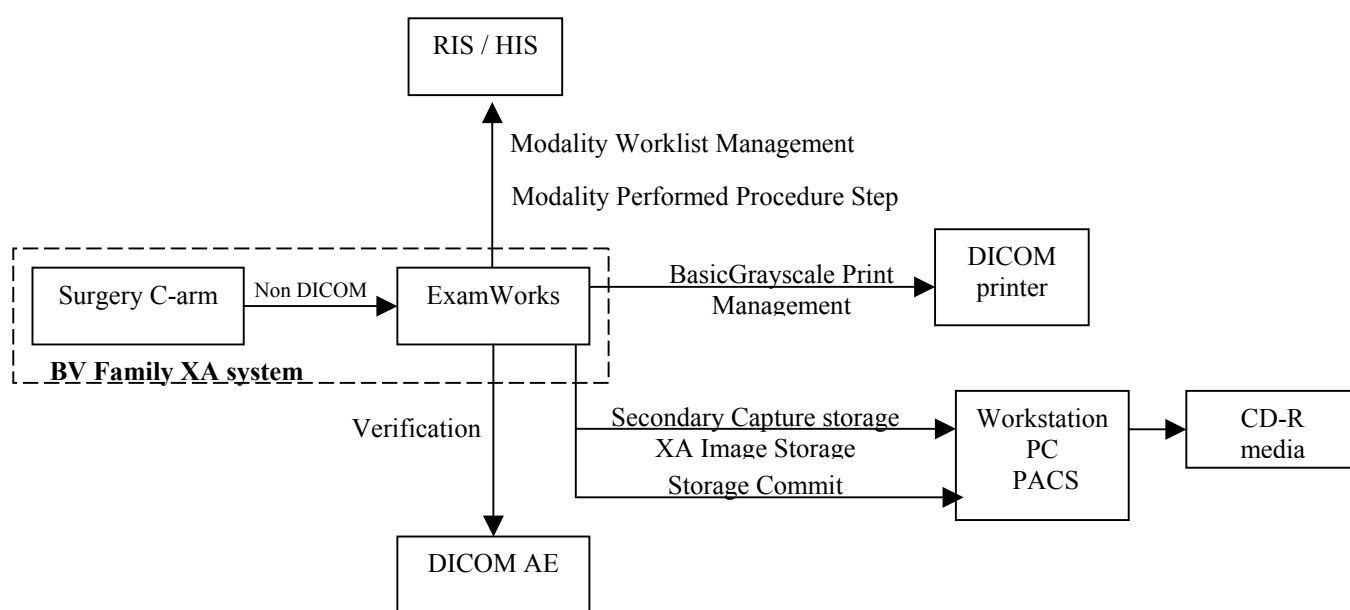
RIS / HIS

Modality Worklist Management

Modality Performed Procedure Step

Surgery C-arm

Non DICOM

ExamWorks

BasicGrayscale Print Management

DICOM printer

BV Family XA system

Verification

Secondary Capture storage

XA Image Storage

Storage Commit

Workstation PC PACS

CD-R media

DICOM AE